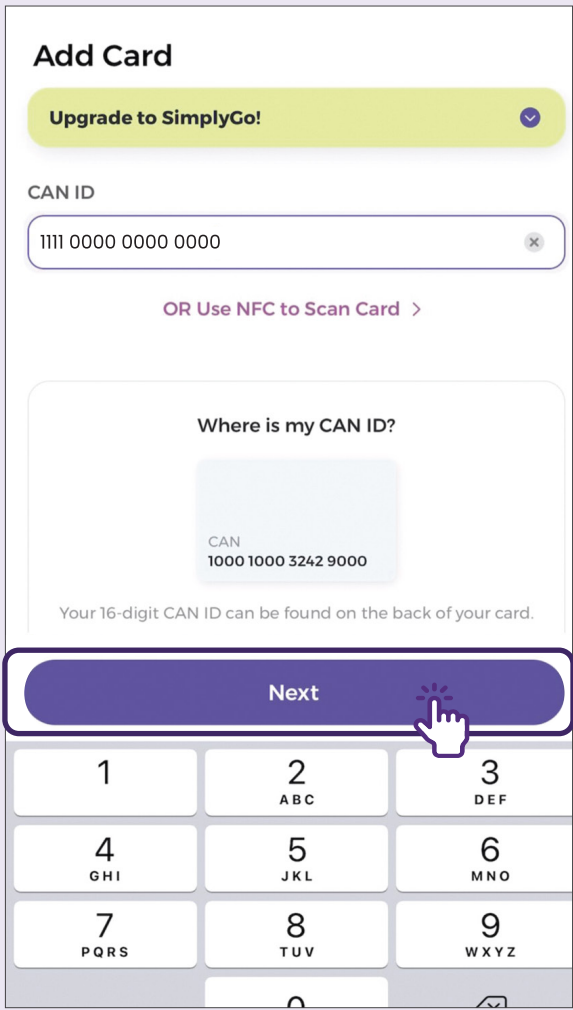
Add Card

Upgrade to SimplyGo!

CAN ID

1111 0000 0000 0000

OR Use NFC to Scan Card >

Where is my CAN ID?

CAN
1000 1000 3242 9000

Your 16-digit CAN ID can be found on the back of your card.

Next

1
2 ABC
3 DEF
4 GHI
5 JKL
6 MNO
7 PQRS
8 TUV
9 WXYZ
0